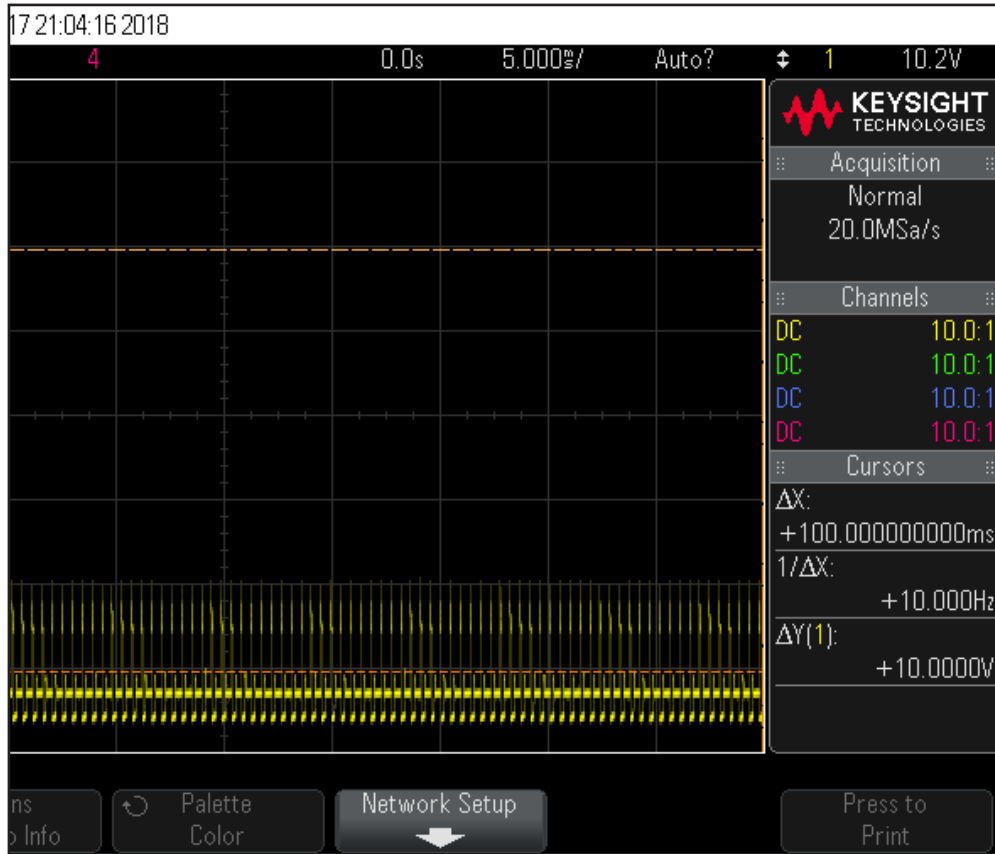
17 21:04:16 2018

4 0.0s 5.000ms/ Auto? 1 10.2V

KEYSIGHT TECHNOLOGIES

Acquisition
Normal
20.0MSa/s

Channels
DC 10.0:1
DC 10.0:1
DC 10.0:1
DC 10.0:1

Cursors
ΔX:
+100.000000000ms
1/ΔX:
+10.000Hz
ΔY(1):
+10.0000V

ns
Info

Palette
Color

Network Setup

Press to
Print